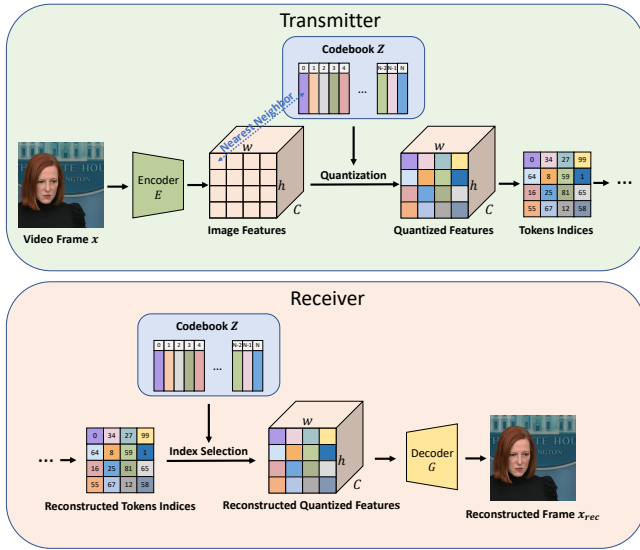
Transmitter

Codebook $Z$

0 1 2 3 4 ... N-2 N-1 N

Nearest Neighbor

Encoder $E$

$w$

$h$

$C$

Quantization

Video Frame $x$

Image Features

Quantized Features

| 0 | 34 | 27 | 99 |
|---|---|---|---|
| 64 | 8 | 59 | 1 |
| 16 | 25 | 81 | 65 |
| 55 | 67 | 12 | 58 |

Tokens Indices

...

Receiver

Codebook $Z$

0 1 2 3 4 ... N-2 N-1 N

...

| 0 | 34 | 27 | 99 |
|---|---|---|---|
| 64 | 8 | 59 | 1 |
| 16 | 25 | 81 | 65 |
| 55 | 67 | 12 | 58 |

Index Selection

$w$

$h$

$C$

Decoder $G$

Reconstructed Tokens Indices

Reconstructed Quantized Features

Reconstructed Frame $x_{rec}$